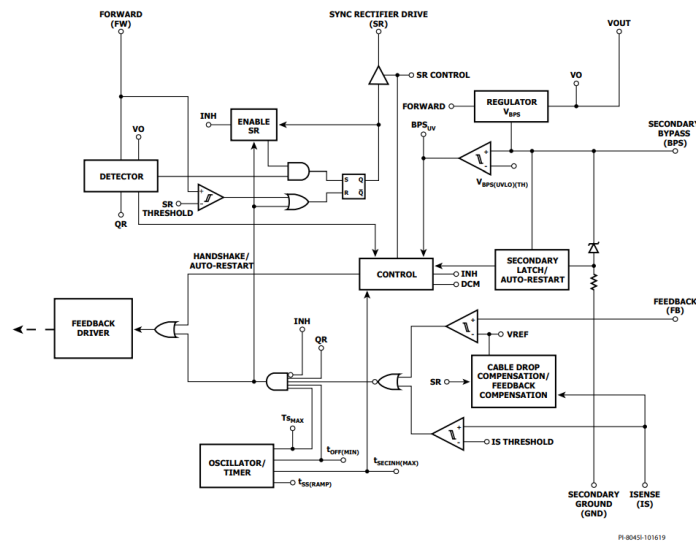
FORWARD
(FW)

SYNC RECTIFIER DRIVE
(SR)

VOUT

SR CONTROL

VO

FORWARD

REGULATOR
$V_{BPS}$

SECONDARY
BYPASS
(BPS)

INH

ENABLE
SR

VO

$BPS_{UV}$

DETECTOR

S Q
R Q̄

$V_{BPS(UVLO)(TH)}$

QR

SR
THRESHOLD

HANDSHAKE/
AUTO-RESTART

CONTROL

INH

DCM

SECONDARY
LATCH/
AUTO-RESTART

FEEDBACK
DRIVER

INH

QR

FEEDBACK
(FB)

VREF

SR

CABLE DROP
COMPENSATION/
FEEDBACK
COMPENSATION

$Ts_{MAX}$

IS THRESHOLD

$t_{OFF(MIN)}$

OSCILLATOR/
TIMER

$t_{SECINH(MAX)}$

$t_{SS(RAMP)}$

SECONDARY
GROUND
(GND)

ISENSE
(IS)

PI-8045I-101619